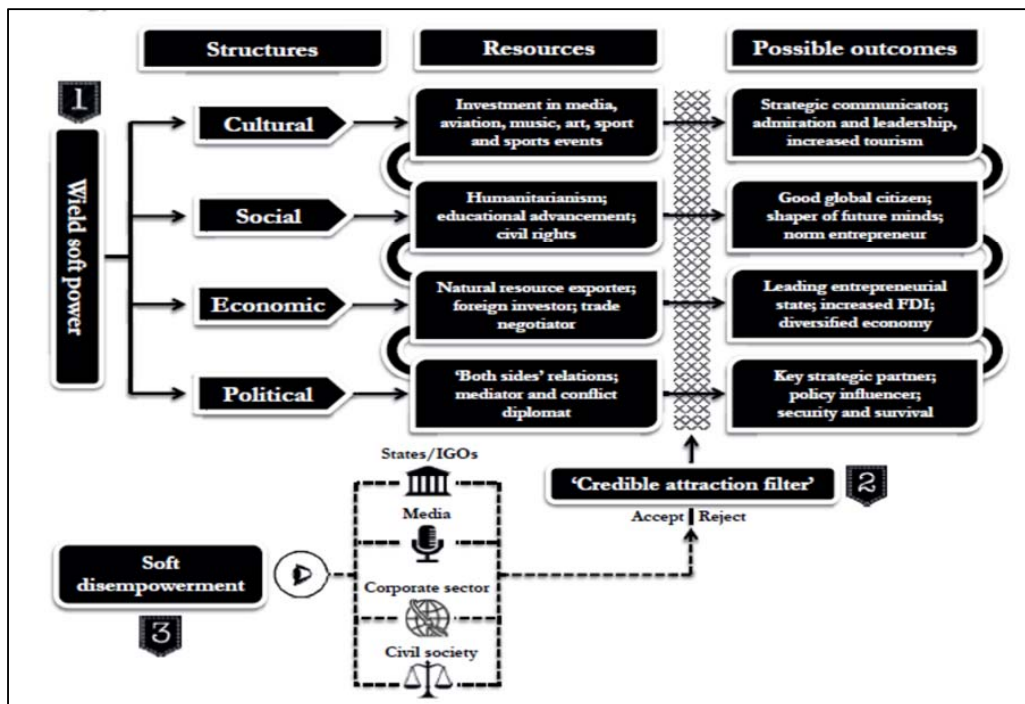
Structures

Resources

Possible outcomes

1

Wield soft power

Cultural

Investment in media, aviation, music, art, sport and sports events

Strategic communicator; admiration and leadership, increased tourism

Social

Humanitarianism; educational advancement; civil rights

Good global citizen; shaper of future minds; norm entrepreneur

Economic

Natural resource exporter; foreign investor; trade negotiator

Leading entrepreneurial state; increased FDI; diversified economy

Political

'Both sides' relations; mediator and conflict diplomat

Key strategic partner; policy influencer; security and survival

States/IGOs

Media

Corporate sector

Civil society

'Credible attraction filter'

2

Accept | Reject

Soft disempowerment

3